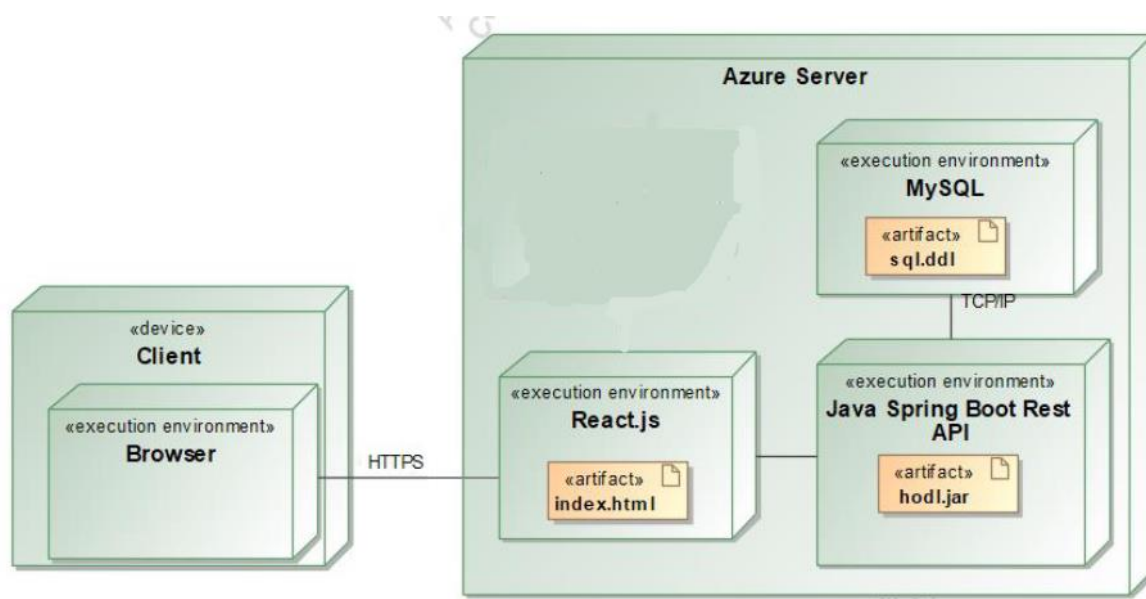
Azure Server

«execution environment»
MySQL

«artifact»
sql.ddl

TCP/IP

«device»
Client

«execution environment»
Browser

HTTPS

«execution environment»
React.js

«artifact»
index.html

«execution environment»
Java Spring Boot Rest API

«artifact»
hodl.jar